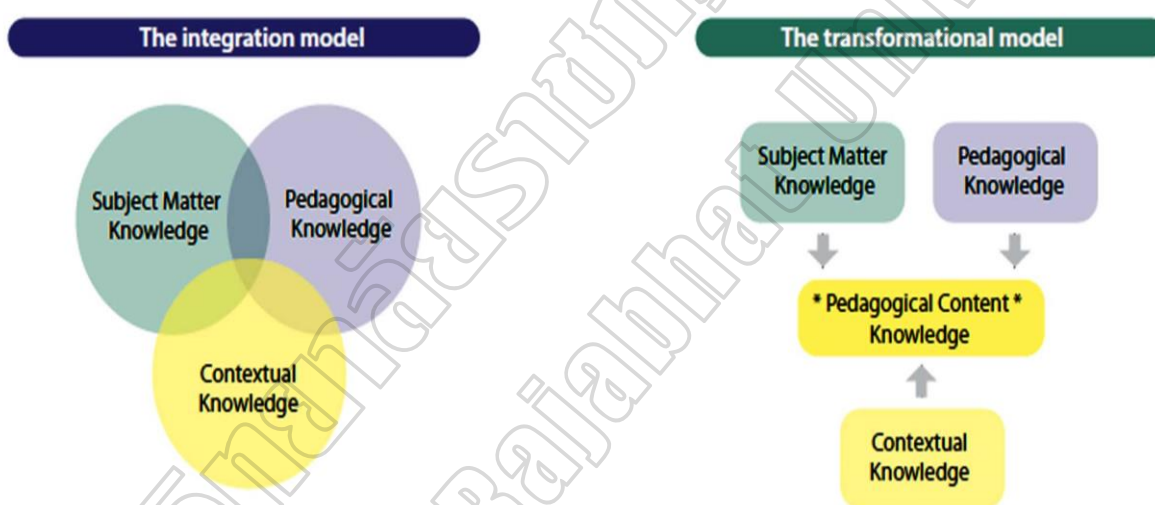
The integration model

Subject Matter Knowledge

Pedagogical Knowledge

Contextual Knowledge

The transformational model

Subject Matter Knowledge

Pedagogical Knowledge

* Pedagogical Content * Knowledge

Contextual Knowledge